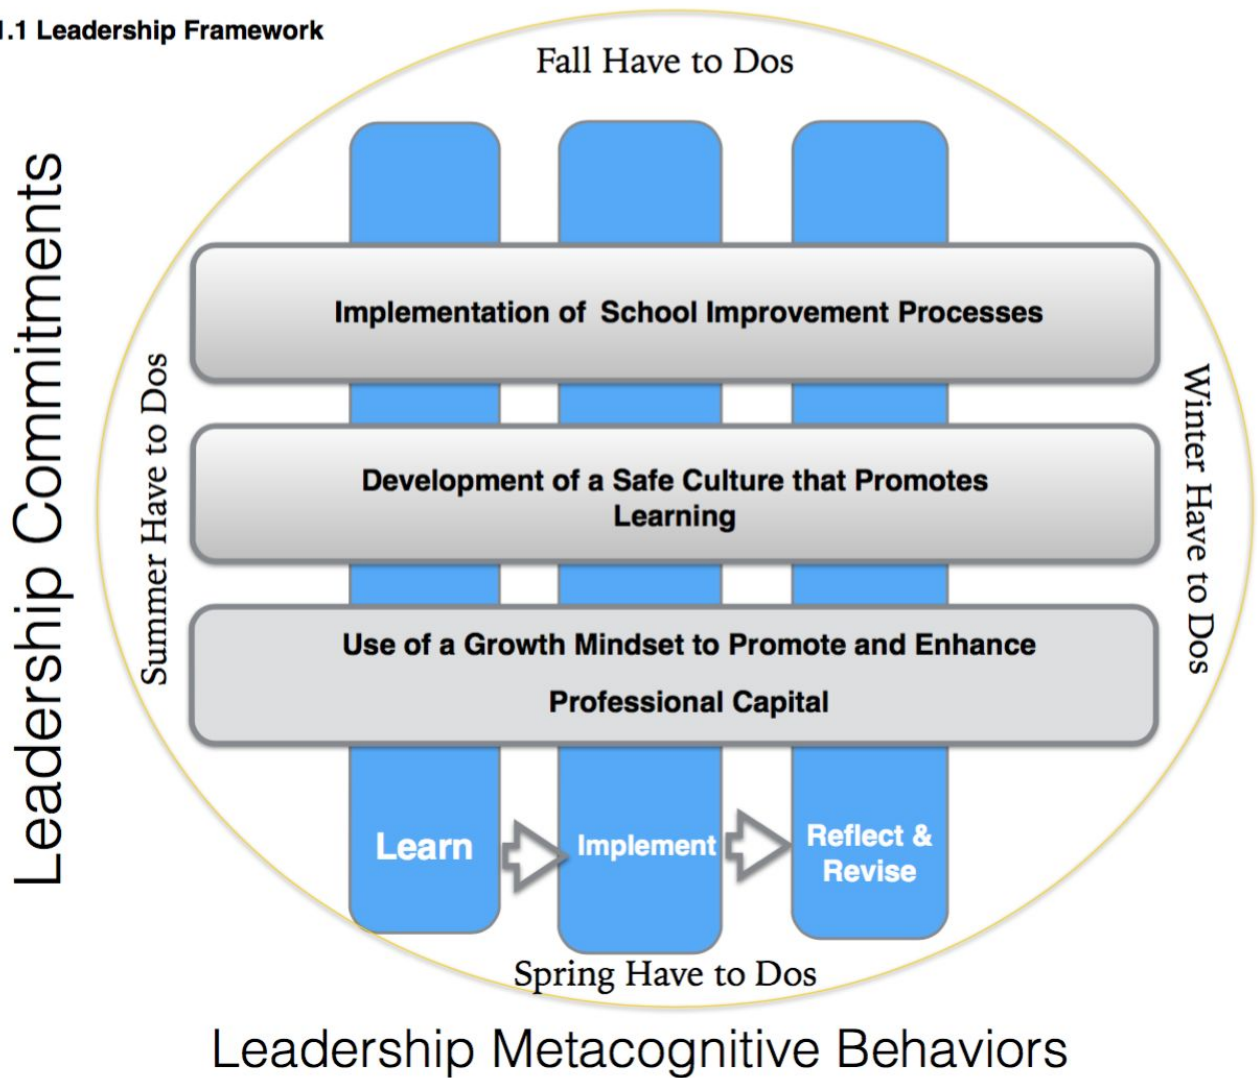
.1 Leadership Framework

Fall Have to Dos

Leadership Commitments

Summer Have to Dos

Implementation of School Improvement Processes

Development of a Safe Culture that Promotes Learning

Use of a Growth Mindset to Promote and Enhance Professional Capital

Winter Have to Dos

Learn

Implement

Reflect & Revise

Spring Have to Dos

Leadership Metacognitive Behaviors